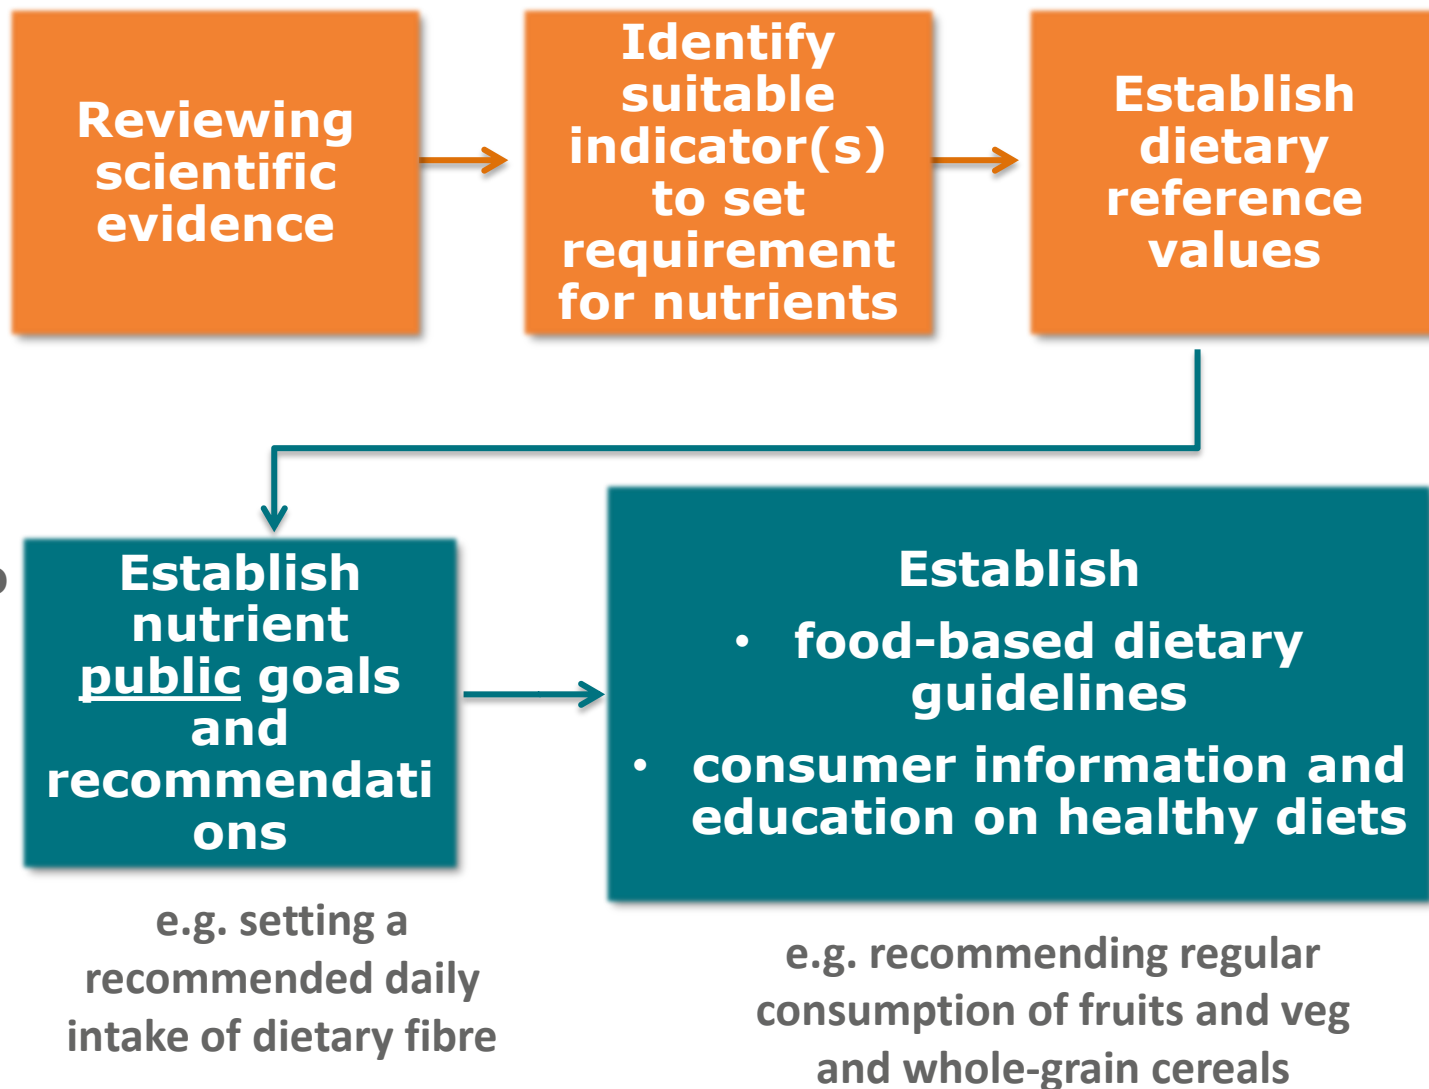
Reviewing scientific evidence

Identify suitable indicator(s) to set requirement for nutrients

Establish dietary reference values

Establish nutrient public goals and recommendations

e.g. setting a recommended daily intake of dietary fibre

Establish

• food-based dietary guidelines

• consumer information and education on healthy diets

e.g. recommending regular consumption of fruits and veg and whole-grain cereals